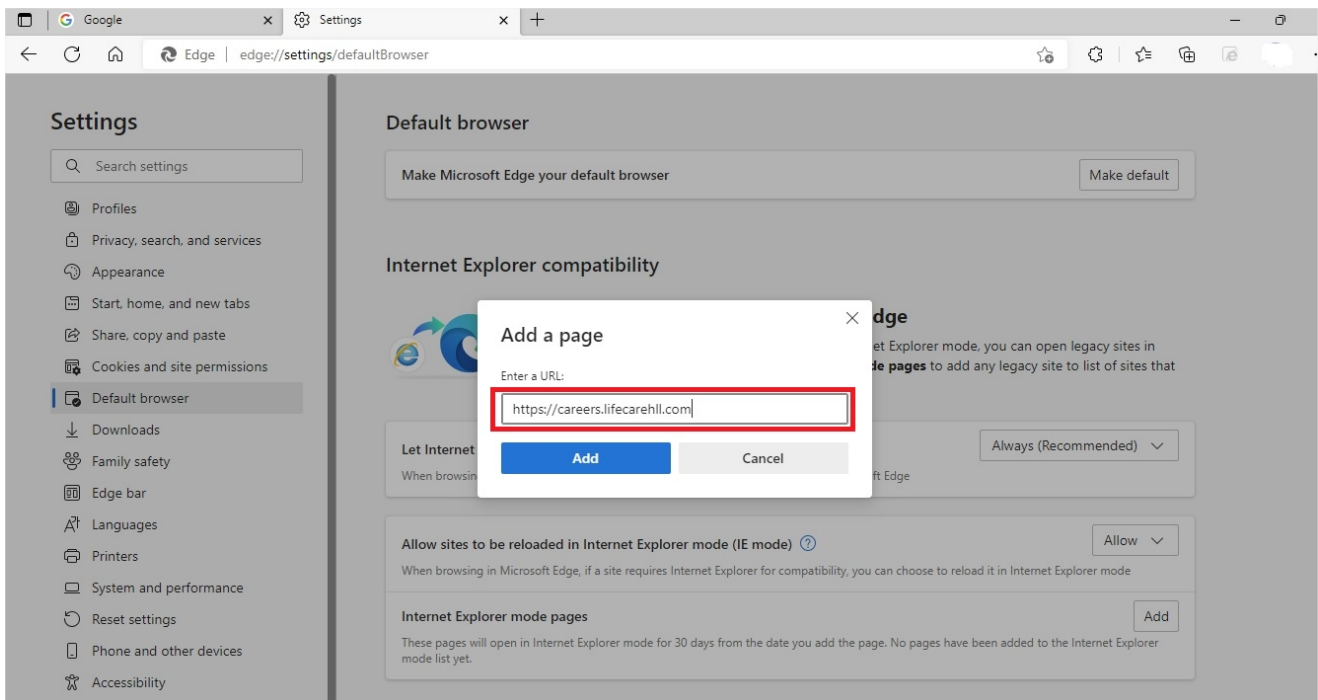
Google
Settings
Edge | edge://settings/defaultBrowser

Settings
Search settings
Profiles
Privacy, search, and services
Appearance
Start, home, and new tabs
Share, copy and paste
Cookies and site permissions
Default browser
Downloads
Family safety
Edge bar
Languages
Printers
System and performance
Reset settings
Phone and other devices
Accessibility

Default browser
Make Microsoft Edge your default browser
Make default

Internet Explorer compatibility

dge
et Explorer mode, you can open legacy sites in
de pages to add any legacy site to list of sites that

Add a page
Enter a URL:
https://careers.lifecarehll.com
Add
Cancel

Let Internet
When browsin
ft Edge
Always (Recommended)

Allow sites to be reloaded in Internet Explorer mode (IE mode)
When browsing in Microsoft Edge, if a site requires Internet Explorer for compatibility, you can choose to reload it in Internet Explorer mode
Allow

Internet Explorer mode pages
These pages will open in Internet Explorer mode for 30 days from the date you add the page. No pages have been added to the Internet Explorer mode list yet.
Add